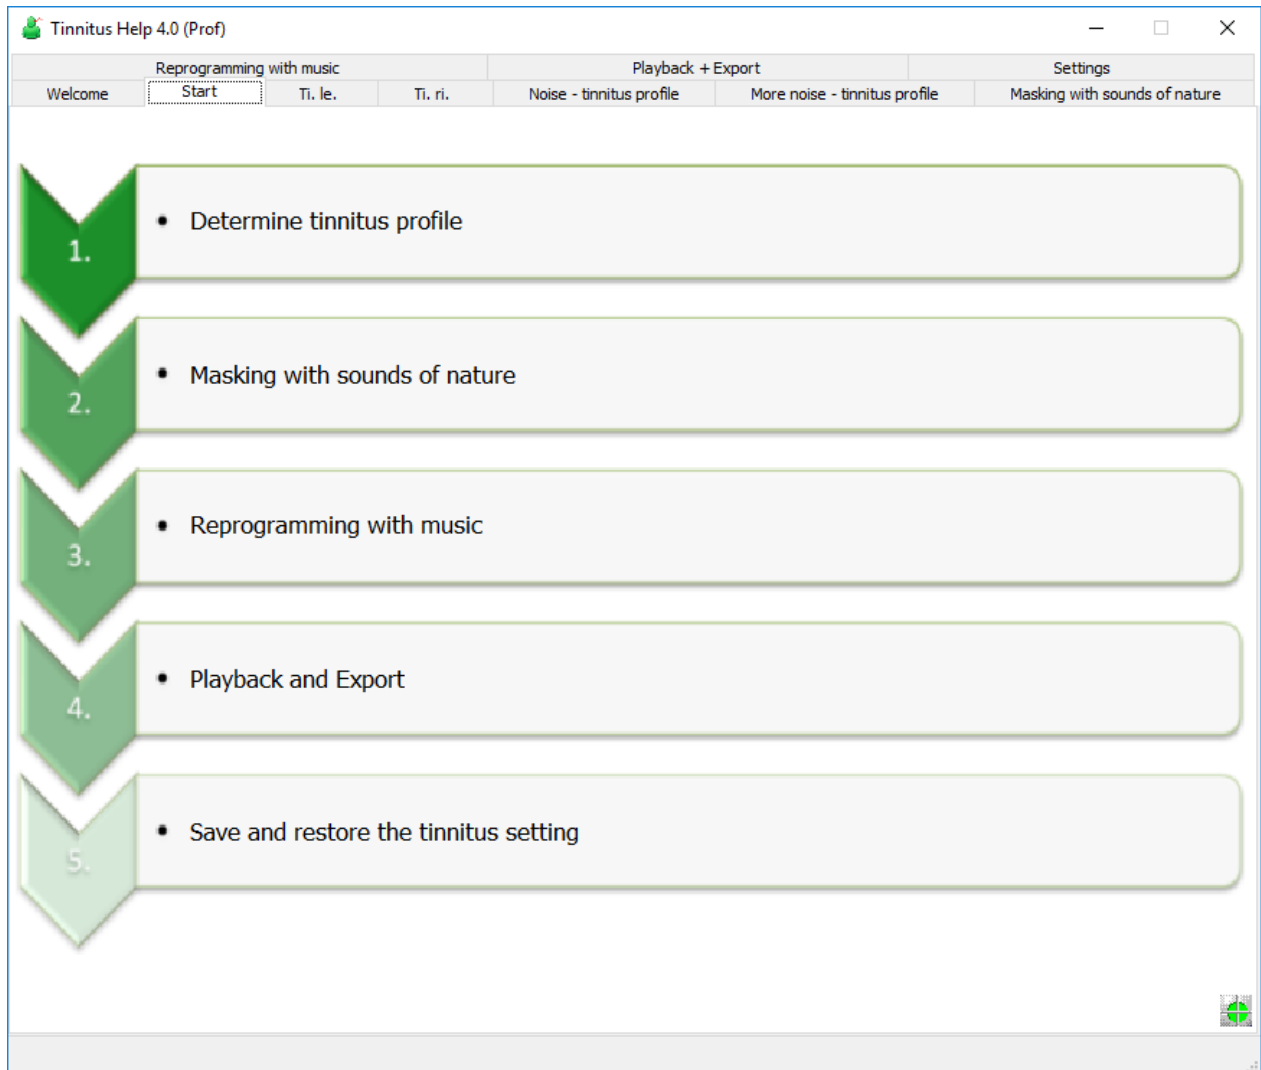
Tinnitus Help 4.0 (Prof)

Reprogramming with music | Playback + Export | Settings

Welcome | Start | Ti. le. | Ti. ri. | Noise - tinnitus profile | More noise - tinnitus profile | Masking with sounds of nature

1.
• Determine tinnitus profile

2.
• Masking with sounds of nature

3.
• Reprogramming with music

4.
• Playback and Export

5.
• Save and restore the tinnitus setting